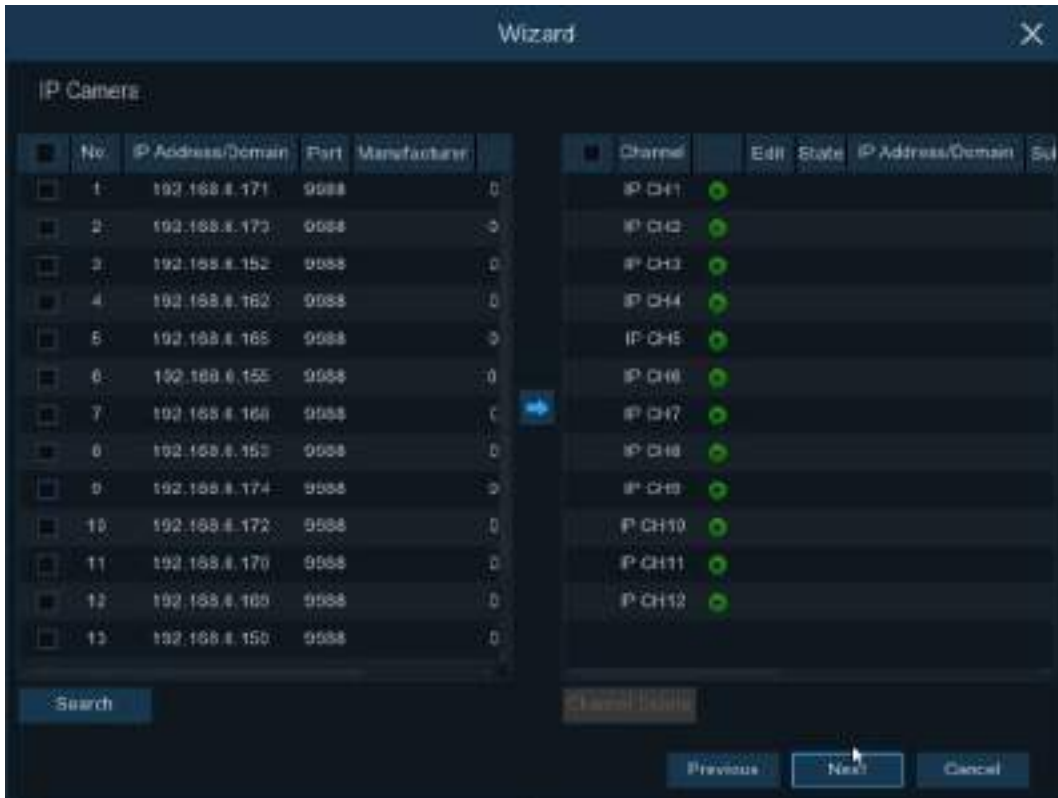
Wizard

IP Camera

| No. | IP Address/Domain | Port | Manufacturer | |
|---|---|---|---|---|
| 1 | 192.168.8.171 | 9988 | | 0 |
| 2 | 192.168.8.173 | 9988 | | 0 |
| 3 | 192.168.8.152 | 9988 | | 0 |
| 4 | 192.168.8.162 | 9988 | | 0 |
| 5 | 192.168.8.165 | 9988 | | 0 |
| 6 | 192.168.8.155 | 9988 | | 0 |
| 7 | 192.168.8.160 | 9988 | | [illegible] |
| 8 | 192.168.8.153 | 9988 | | 0 |
| 9 | 192.168.8.174 | 9988 | | 0 |
| 10 | 192.168.8.172 | 9988 | | 0 |
| 11 | 192.168.8.170 | 9988 | | 0 |
| 12 | 192.168.8.169 | 9988 | | 0 |
| 13 | 192.168.8.150 | 9988 | | 0 |

| Channel | | Edit | State | IP Address/Domain | Su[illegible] |
|---|---|---|---|---|---|
| IP CH1 | | | | | |
| IP CH2 | | | | | |
| IP CH3 | | | | | |
| IP CH4 | | | | | |
| IP CH5 | | | | | |
| IP CH6 | | | | | |
| IP CH7 | | | | | |
| IP CH8 | | | | | |
| IP CH9 | | | | | |
| IP CH10 | | | | | |
| IP CH11 | | | | | |
| IP CH12 | | | | | |

Search

Channel Config

Previous Next Cancel